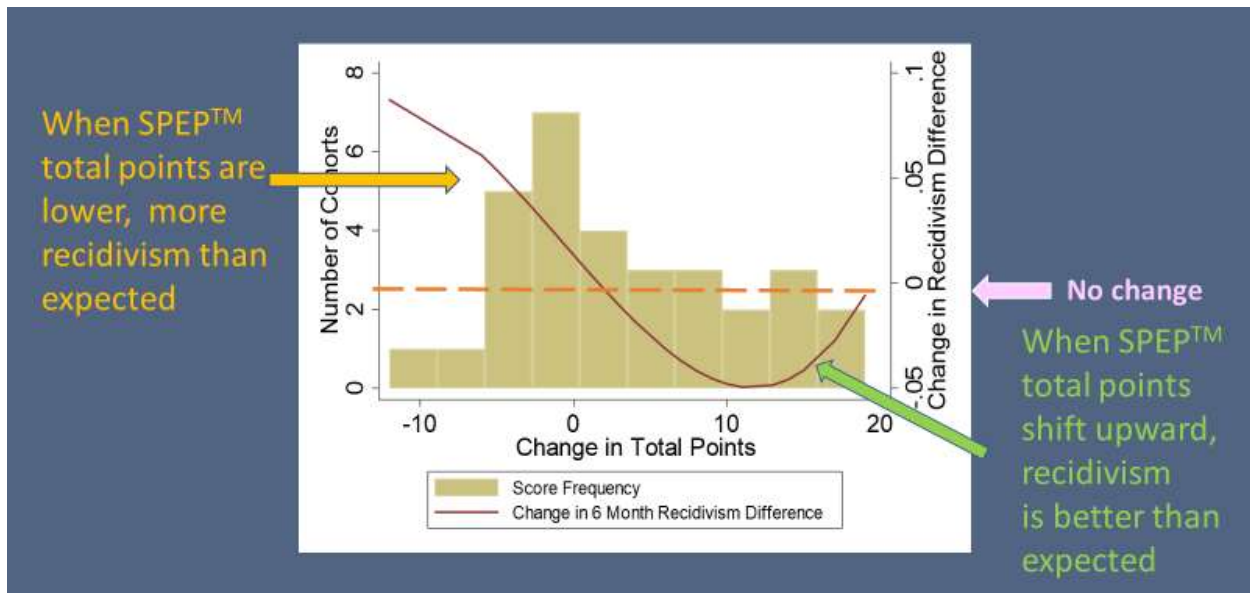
When SPEP$^{TM}$ total points are lower, more recidivism than expected

Number of Cohorts

8
6
4
2
0

-10
0
10
20

Change in Total Points

.1
.05
0
-.05

Change in Recidivism Difference

Score Frequency
Change in 6 Month Recidivism Difference

No change

When SPEP$^{TM}$ total points shift upward, recidivism is better than expected